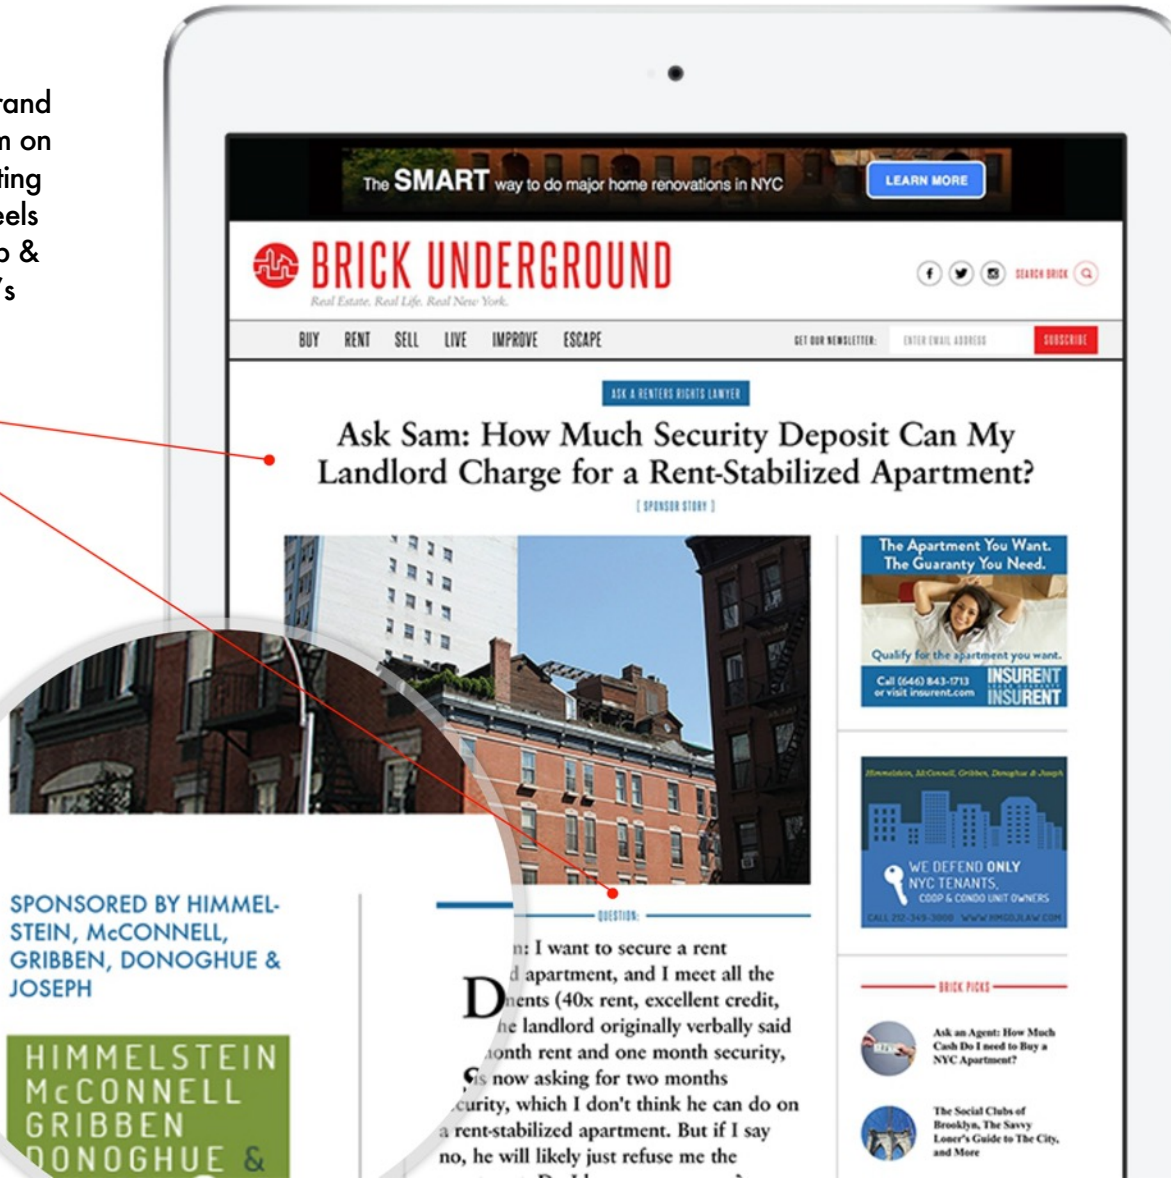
rand
n on
ting
eels
o &
's

The SMART way to do major home renovations in NYC
LEARN MORE

BRICK UNDERGROUND
Real Estate. Real Life. Real New York.

SEARCH BRICK

BUY RENT SELL LIVE IMPROVE ESCAPE
GET OUR NEWSLETTER: ENTER EMAIL ADDRESS SUBSCRIBE

ASK A RENTERS RIGHTS LAWYER

Ask Sam: How Much Security Deposit Can My Landlord Charge for a Rent-Stabilized Apartment?

[ SPONSOR STORY ]

The Apartment You Want. The Guaranty You Need.
Qualify for the apartment you want.
Call (646) 843-1713 or visit insurent.com
INSURENT
INSURENT

Himmelstein, McConnell, Gribben, Donoghue & Joseph
WE DEFEND ONLY NYC TENANTS, COOP & CONDO UNIT OWNERS
CALL 212-349-3000 WWW.HMGDJLAW.COM

SPONSORED BY HIMMELSTEIN, McCONNELL, GRIBBEN, DONOGHUE & JOSEPH

HIMMELSTEIN
McCONNELL
GRIBBEN
DONOGHUE &

QUESTION:

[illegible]n: I want to secure a rent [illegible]d apartment, and I meet all the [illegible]ments (40x rent, excellent credit, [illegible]he landlord originally verbally said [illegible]onth rent and one month security, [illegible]s now asking for two months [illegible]curity, which I don't think he can do on a rent-stabilized apartment. But if I say no, he will likely just refuse me the

BRICK PICKS

Ask an Agent: How Much Cash Do I need to Buy a NYC Apartment?

The Social Clubs of Brooklyn, The Savvy Loner's Guide to The City, and More